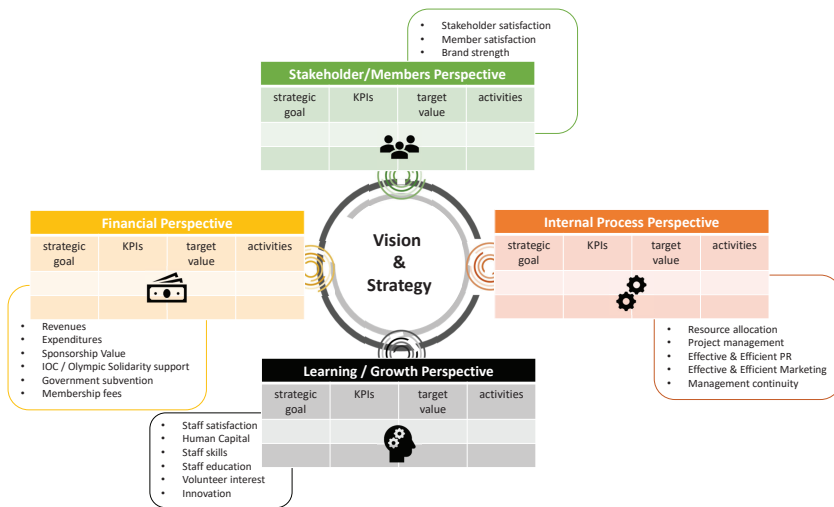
- Stakeholder satisfaction
- Member satisfaction
- Brand strength

Stakeholder/Members Perspective

| strategic goal | KPIs | target value | activities |
|---|---|---|---|
| | | | |
| | | | |

Financial Perspective

| strategic goal | KPIs | target value | activities |
|---|---|---|---|
| | | | |
| | | | |

- Revenues
- Expenditures
- Sponsorship Value
- IOC / Olympic Solidarity support
- Government subvention
- Membership fees

Vision & Strategy

Internal Process Perspective

| strategic goal | KPIs | target value | activities |
|---|---|---|---|
| | | | |
| | | | |

- Resource allocation
- Project management
- Effective & Efficient PR
- Effective & Efficient Marketing
- Management continuity

Learning / Growth Perspective

| strategic goal | KPIs | target value | activities |
|---|---|---|---|
| | | | |
| | | | |

- Staff satisfaction
- Human Capital
- Staff skills
- Staff education
- Volunteer interest
- Innovation